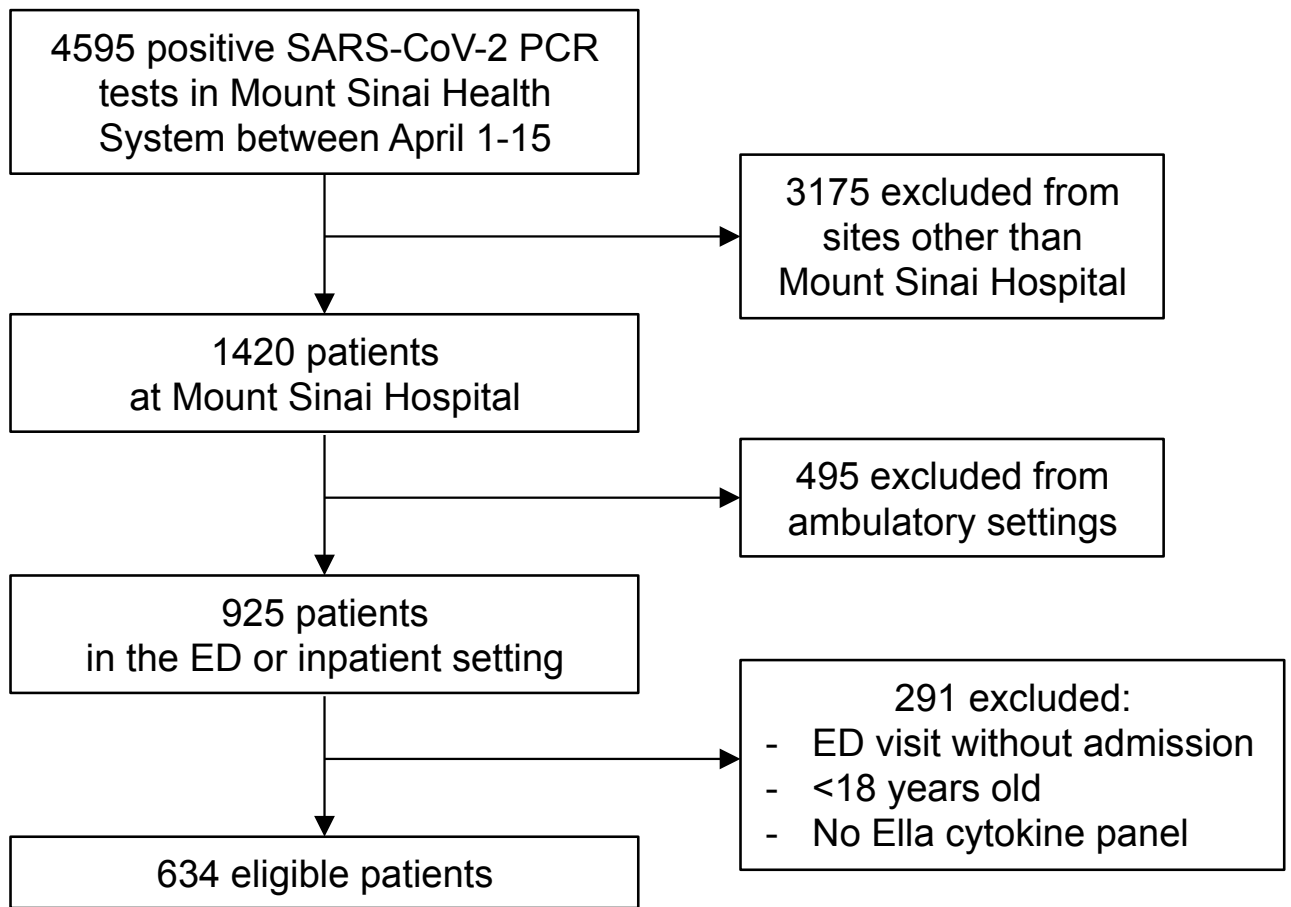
4595 positive SARS-CoV-2 PCR tests in Mount Sinai Health System between April 1-15

3175 excluded from sites other than Mount Sinai Hospital

1420 patients at Mount Sinai Hospital

495 excluded from ambulatory settings

925 patients in the ED or inpatient setting

291 excluded:
- ED visit without admission
- <18 years old
- No Ella cytokine panel

634 eligible patients